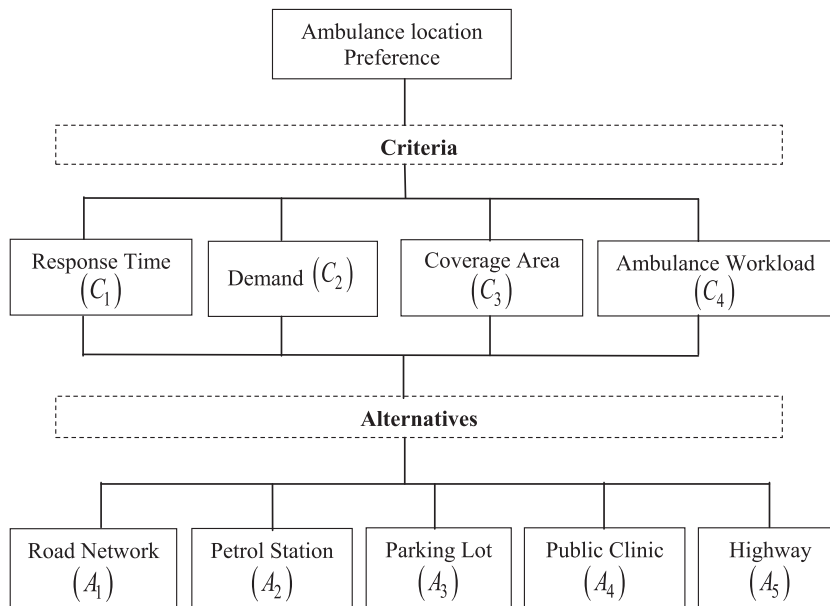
Ambulance location Preference

Criteria

Response Time $\left(C_1\right)$

Demand $\left(C_2\right)$

Coverage Area $\left(C_3\right)$

Ambulance Workload $\left(C_4\right)$

Alternatives

Road Network $\left(A_1\right)$

Petrol Station $\left(A_2\right)$

Parking Lot $\left(A_3\right)$

Public Clinic $\left(A_4\right)$

Highway $\left(A_5\right)$